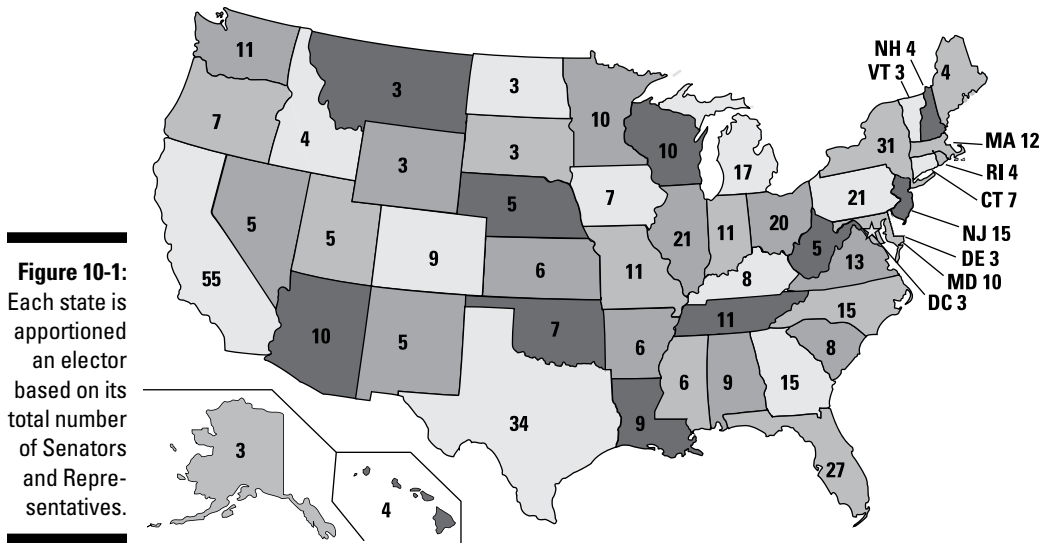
Figure 10-1: Each state is apportioned an elector based on its total number of Senators and Representatives.

11
7
4
3
3
5
5
55
10
5
9
3
3
5
10
6
11
7
34
9
6
7
10
10
17
21
11
11
8
9
6
20
21
5
13
15
8
15
27
31
4
3
4
NH 4
VT 3
4
MA 12
RI 4
CT 7
NJ 15
DE 3
MD 10
DC 3